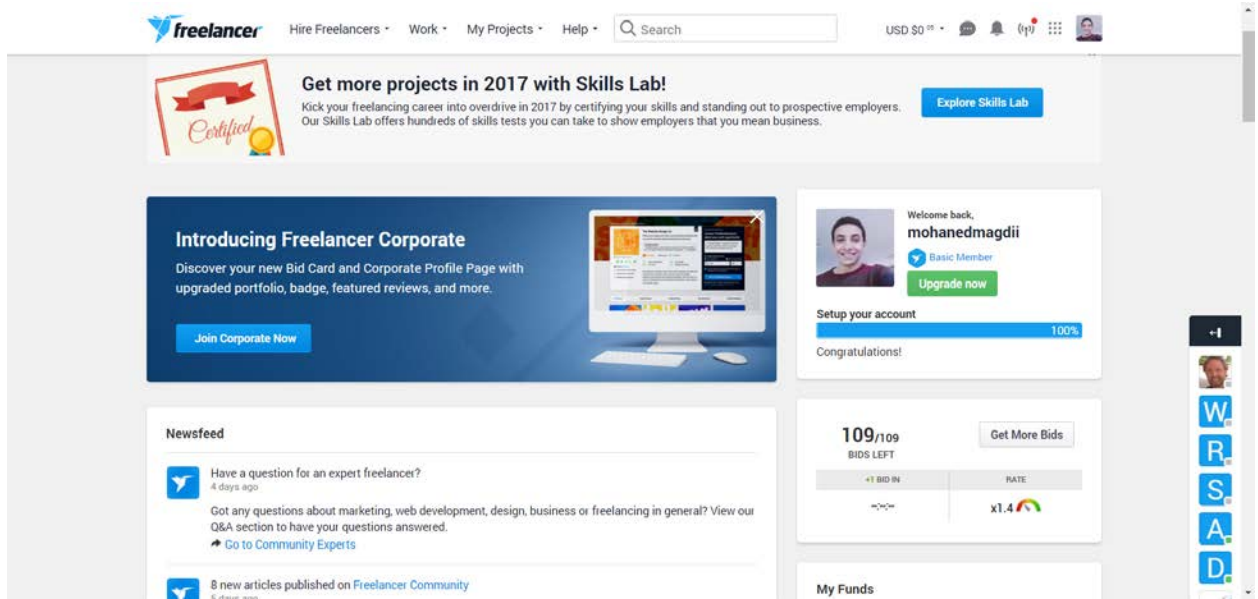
freelancer Hire Freelancers Work My Projects Help Search USD $0.00

Certified

Get more projects in 2017 with Skills Lab!

Kick your freelancing career into overdrive in 2017 by certifying your skills and standing out to prospective employers. Our Skills Lab offers hundreds of skills tests you can take to show employers that you mean business.

Explore Skills Lab

Introducing Freelancer Corporate

Discover your new Bid Card and Corporate Profile Page with upgraded portfolio, badge, featured reviews, and more.

Join Corporate Now

Welcome back,
mohanedmagdii
Basic Member
Upgrade now

Setup your account
100%
Congratulations!

Newsfeed

Have a question for an expert freelancer?
4 days ago

Got any questions about marketing, web development, design, business or freelancing in general? View our Q&A section to have your questions answered.
Go to Community Experts

8 new articles published on Freelancer Community
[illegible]

109/109
BIDS LEFT
Get More Bids

+1 BID IN | RATE
--:--:-- | x1.4

My Funds

W
R
S
A
D